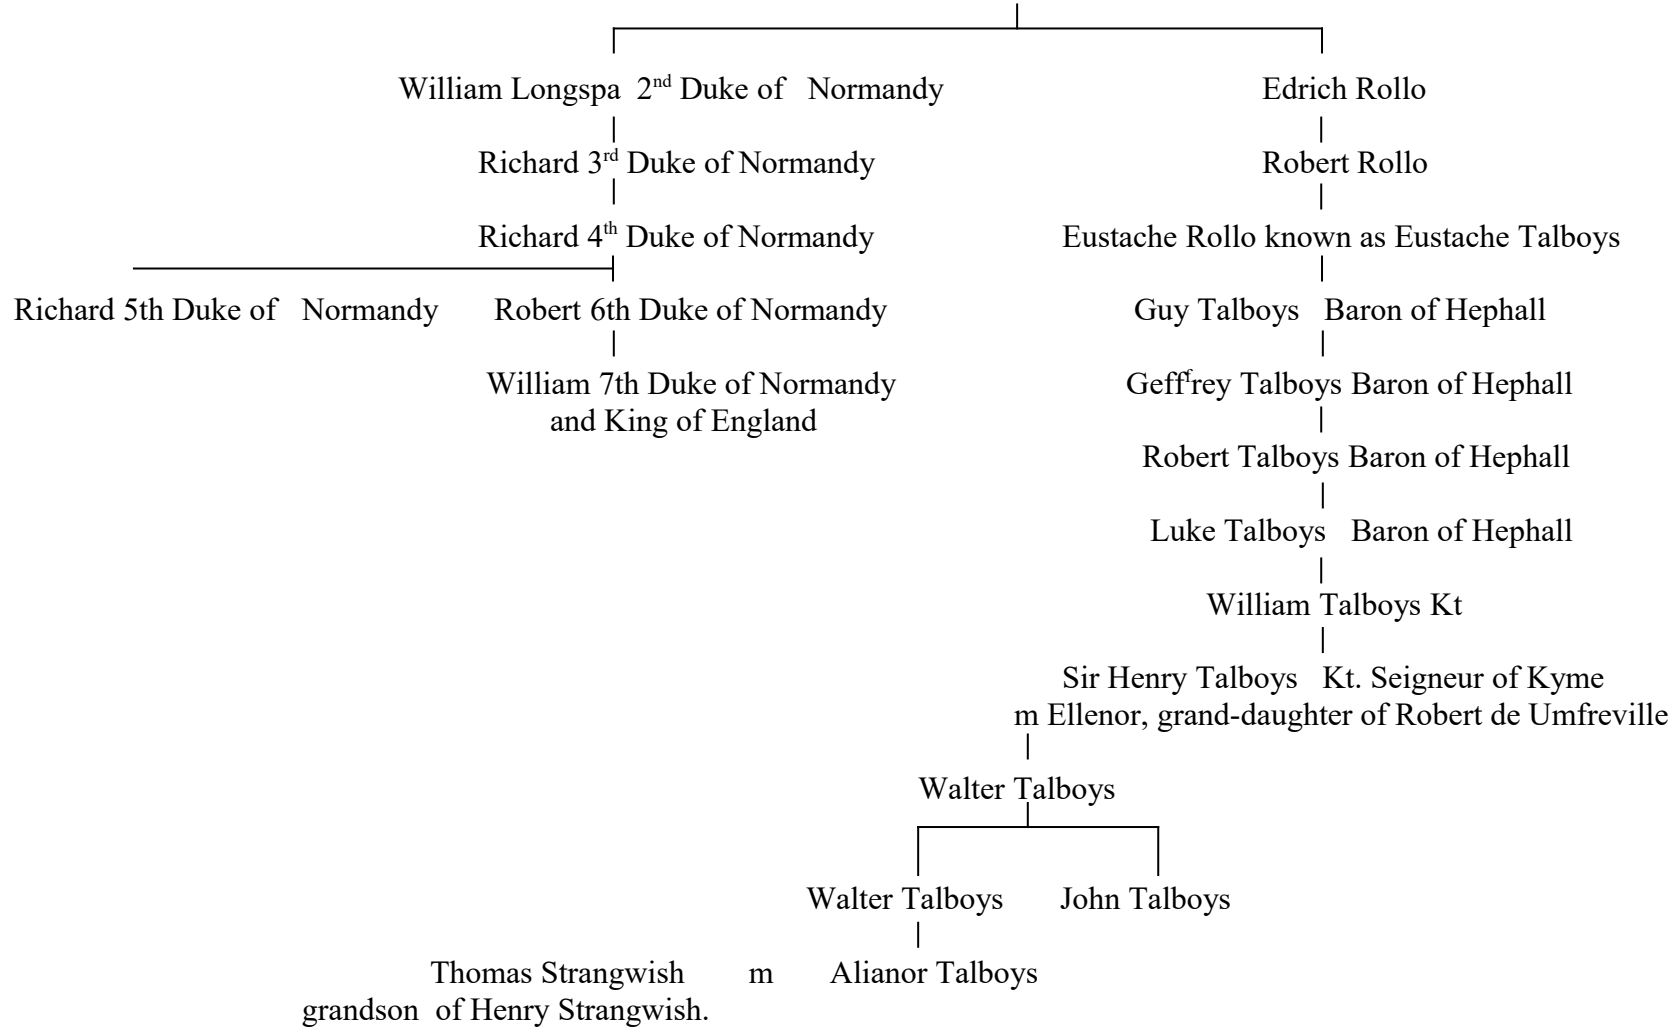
William Longspa 2$^{nd}$ Duke of Normandy

Richard 3$^{rd}$ Duke of Normandy

Richard 4$^{th}$ Duke of Normandy

Richard 5th Duke of Normandy

Robert 6th Duke of Normandy

William 7th Duke of Normandy and King of England

Edrich Rollo

Robert Rollo

Eustache Rollo known as Eustache Talboys

Guy Talboys Baron of Hephall

Geff$^{r}$rey Talboys Baron of Hephall

Robert Talboys Baron of Hephall

Luke Talboys Baron of Hephall

William Talboys Kt

Sir Henry Talboys Kt. Seigneur of Kyme
m Ellenor, grand-daughter of Robert de Umfreville

Walter Talboys

Walter Talboys

John Talboys

Thomas Strangwish m Alianor Talboys
grandson of Henry Strangwish.